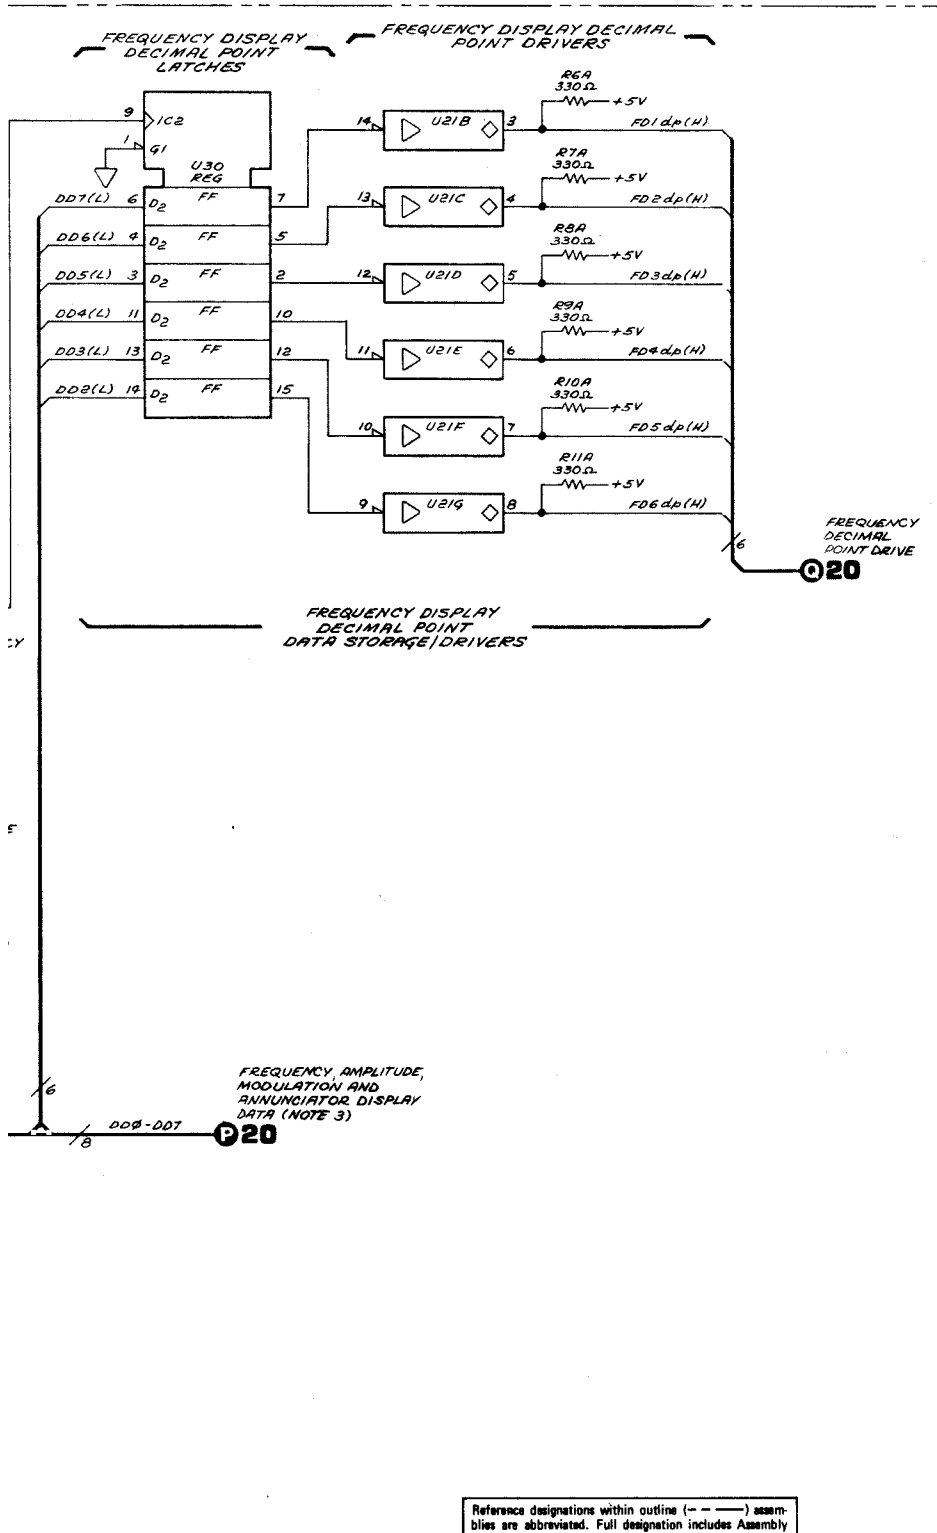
FREQUENCY DISPLAY DECIMAL POINT LATCHES

FREQUENCY DISPLAY DECIMAL POINT DRIVERS

9
>C2
1
G1
U30
REG
DD7(L) 6 $D_2$ FF 7
DD6(L) 4 $D_2$ FF 5
DD5(L) 3 $D_2$ FF 2
DD4(L) 11 $D_2$ FF 10
DD3(L) 13 $D_2$ FF 12
DD2(L) 14 $D_2$ FF 15

14 U21B 3
13 U21C 4
12 U21D 5
11 U21E 6
10 U21F 7
9 U21G 8

R6A 330Ω +5V FD1dp(H)
R7A 330Ω +5V FD2dp(H)
R8A 330Ω +5V FD3dp(H)
R9A 330Ω +5V FD4dp(H)
R10A 330Ω +5V FD5dp(H)
R11A 330Ω +5V FD6dp(H)

6
FREQUENCY DECIMAL POINT DRIVE
Q20

FREQUENCY DISPLAY DECIMAL POINT DATA STORAGE/DRIVERS

:Y

ε

6
FREQUENCY, AMPLITUDE, MODULATION AND ANNUNCIATOR DISPLAY DATA (NOTE 3)
DDØ-DD7
8
P20

Reference designations within outline (— — —) assemblies are abbreviated. Full designation includes Assembly